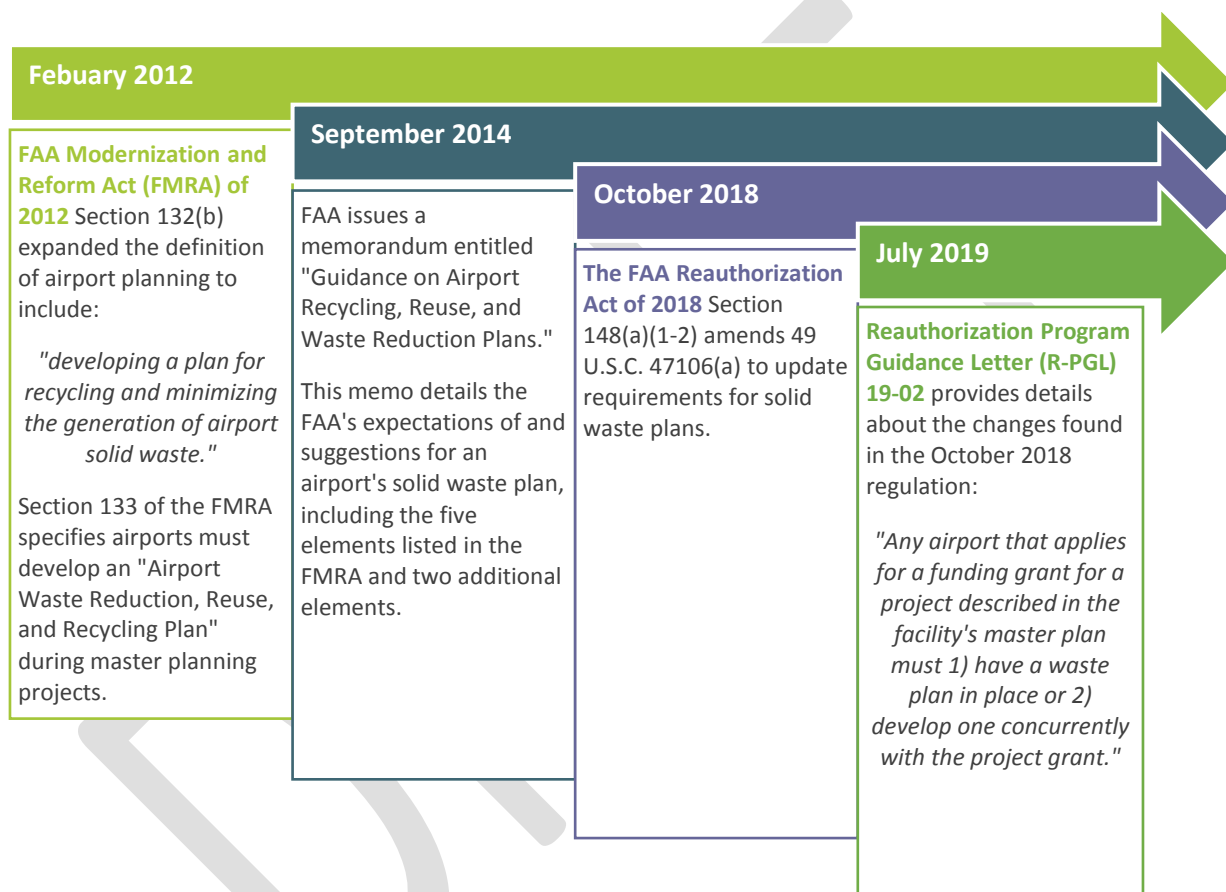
Febuary 2012

FAA Modernization and Reform Act (FMRA) of 2012 Section 132(b) expanded the definition of airport planning to include:

"developing a plan for recycling and minimizing the generation of airport solid waste."

Section 133 of the FMRA specifies airports must develop an "Airport Waste Reduction, Reuse, and Recycling Plan" during master planning projects.

September 2014

FAA issues a memorandum entitled "Guidance on Airport Recycling, Reuse, and Waste Reduction Plans."

This memo details the FAA's expectations of and suggestions for an airport's solid waste plan, including the five elements listed in the FMRA and two additional elements.

October 2018

The FAA Reauthorization Act of 2018 Section 148(a)(1-2) amends 49 U.S.C. 47106(a) to update requirements for solid waste plans.

July 2019

Reauthorization Program Guidance Letter (R-PGL) 19-02 provides details about the changes found in the October 2018 regulation:

"Any airport that applies for a funding grant for a project described in the facility's master plan must 1) have a waste plan in place or 2) develop one concurrently with the project grant."